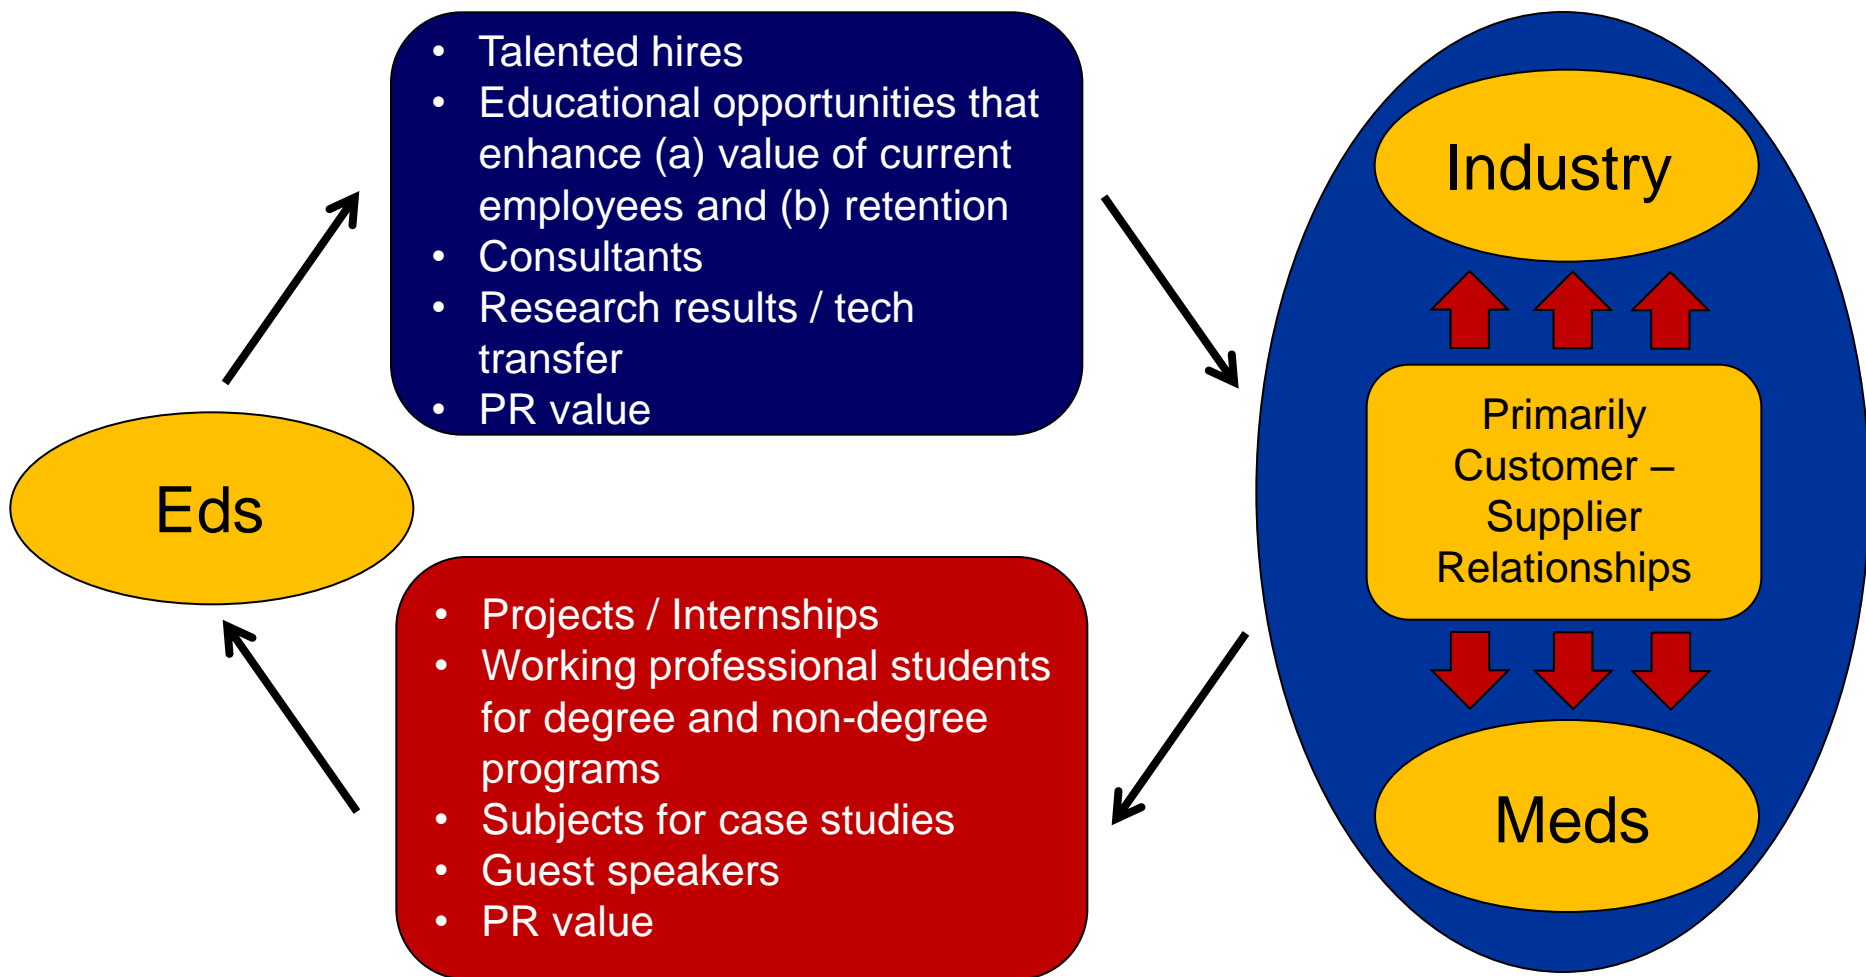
- Talented hires
- Educational opportunities that enhance (a) value of current employees and (b) retention
- Consultants
- Research results / tech transfer
- PR value

Industry

Primarily Customer – Supplier Relationships

Meds

Eds

- Projects / Internships
- Working professional students for degree and non-degree programs
- Subjects for case studies
- Guest speakers
- PR value